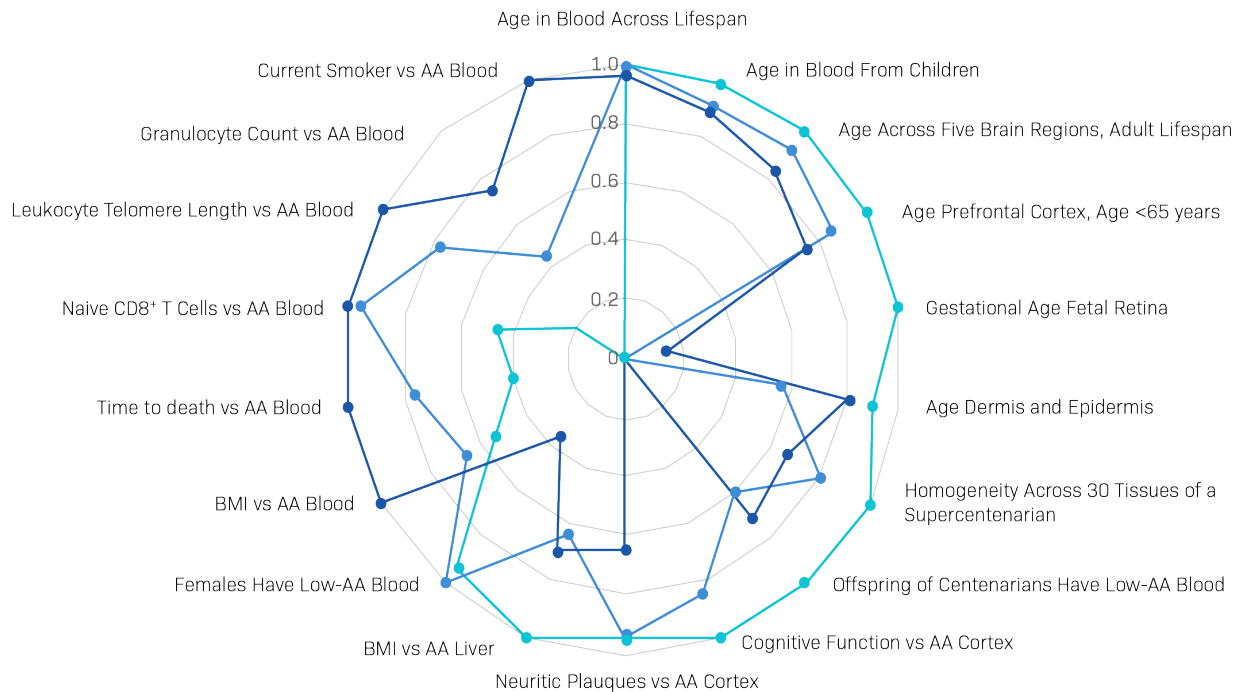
Age in Blood Across Lifespan

Age in Blood From Children

Age Across Five Brain Regions, Adult Lifespan

Age Prefrontal Cortex, Age <65 years

Gestational Age Fetal Retina

Age Dermis and Epidermis

Homogeneity Across 30 Tissues of a Supercentenarian

Offspring of Centenarians Have Low-AA Blood

Cognitive Function vs AA Cortex

Neuritic Plauques vs AA Cortex

BMI vs AA Liver

Females Have Low-AA Blood

BMI vs AA Blood

Time to death vs AA Blood

Naive CD8$^{+}$ T Cells vs AA Blood

Leukocyte Telomere Length vs AA Blood

Granulocyte Count vs AA Blood

Current Smoker vs AA Blood

1.0

0.8

0.6

0.4

0.2

0